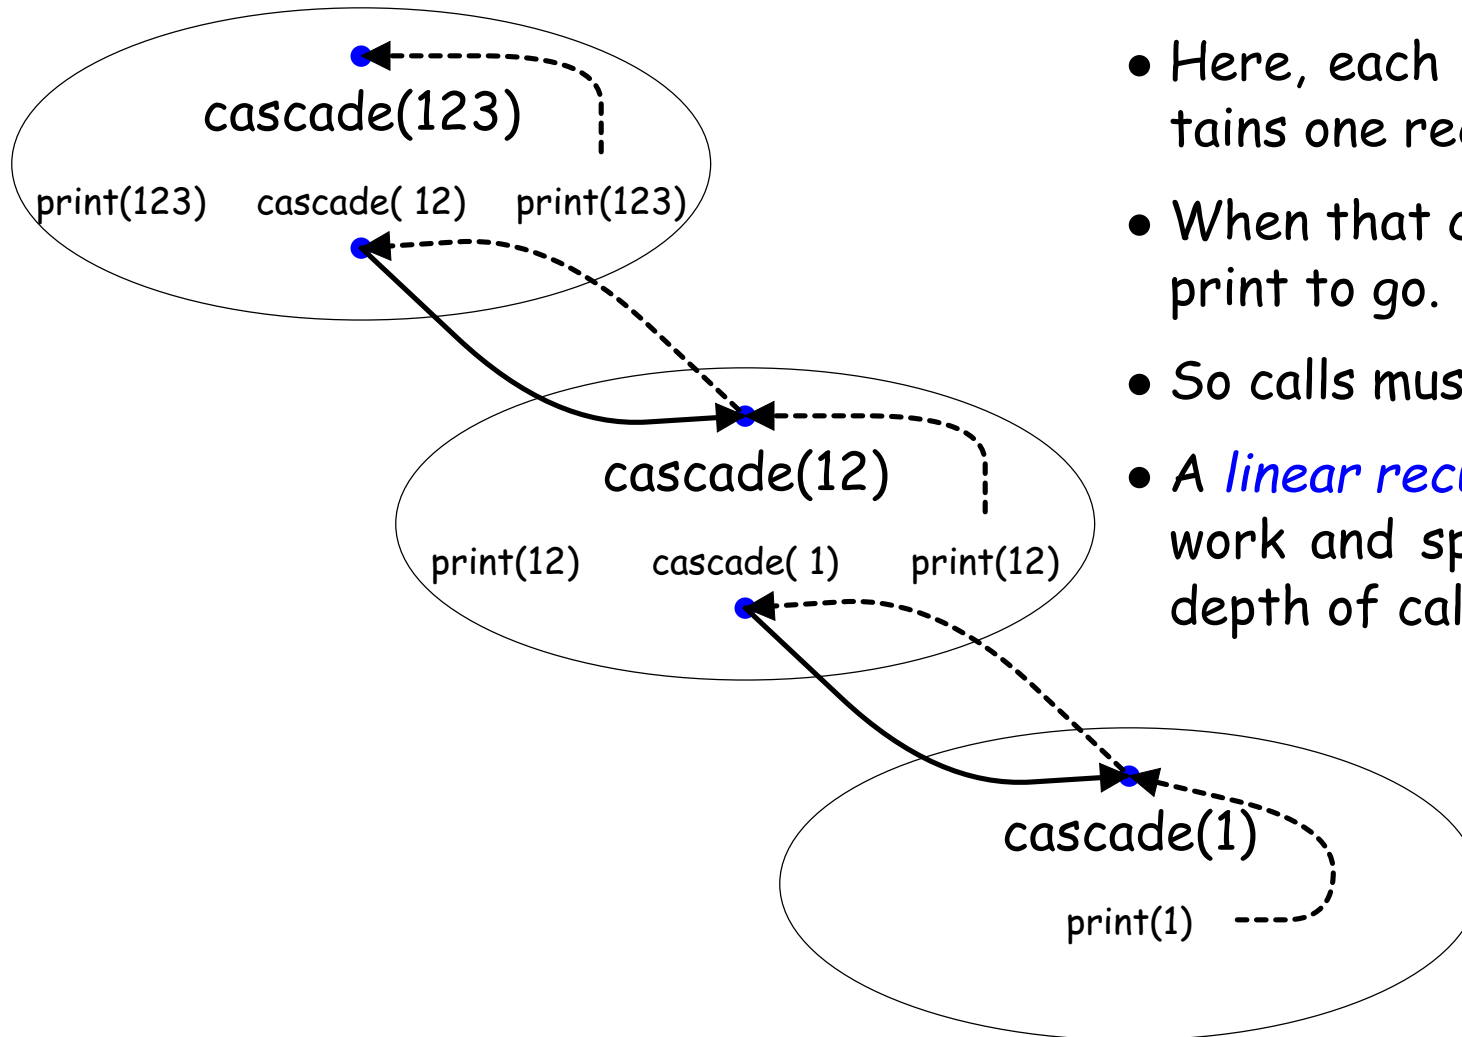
cascade(123)

print(123) cascade( 12) print(123)

cascade(12)

print(12) cascade( 1) print(12)

cascade(1)

print(1)

• Here, each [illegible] tains one re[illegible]

• When that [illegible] print to go.

• So calls mus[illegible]

• A linear rec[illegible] work and sp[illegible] depth of cal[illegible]